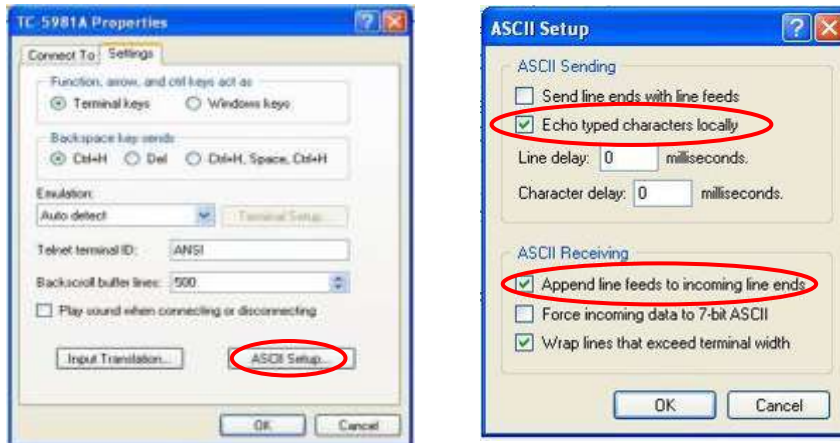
TC 5981A Properties

Connect To Settings

Function, arrow, and ctrl keys act as

Terminal keys Windows keys

Backspace key sends

Ctrl+H Del Ctrl+H, Space, Ctrl+H

Emulation:

Auto detect

Terminal Setup...

Telnet terminal ID: ANSI

Backscroll buffer lines: 500

Play sound when connecting or disconnecting

Input Translation... ASCII Setup...

OK Cancel

ASCII Setup

ASCII Sending

Send line ends with line feeds

Echo typed characters locally

Line delay: 0 milliseconds.

Character delay: 0 milliseconds.

ASCII Receiving

Append line feeds to incoming line ends

Force incoming data to 7-bit ASCII

Wrap lines that exceed terminal width

OK Cancel